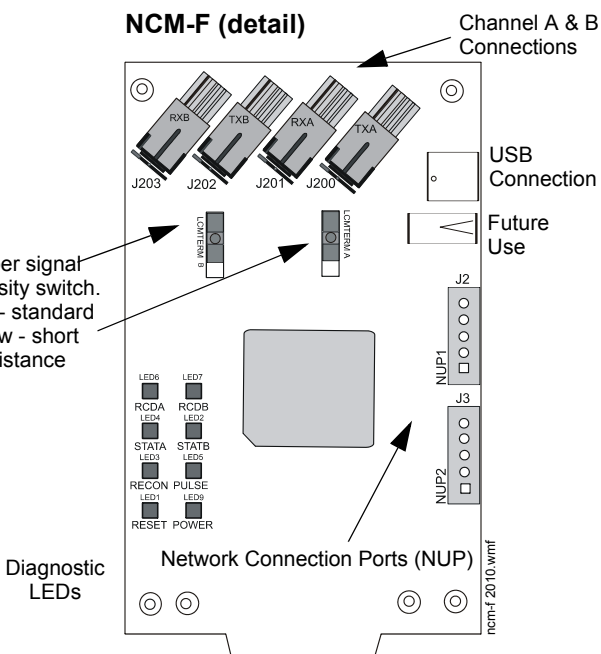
NCM-F (detail)

Channel A & B Connections

RXB TXB RXA TXA

J203 J202 J201 J200

USB Connection

Future Use

LCMTERM B LCMTERM A

er signal sity switch. - standard w - short istance

J2

NUP1

J3

NUP2

LED6 LED7
RCDA RCDB
LED4 LED2
STATA STATB
LED3 LED5
RECON PULSE
LED1 LED9
RESET POWER

Diagnostic LEDs

Network Connection Ports (NUP)

ncm-f 2010.wmf